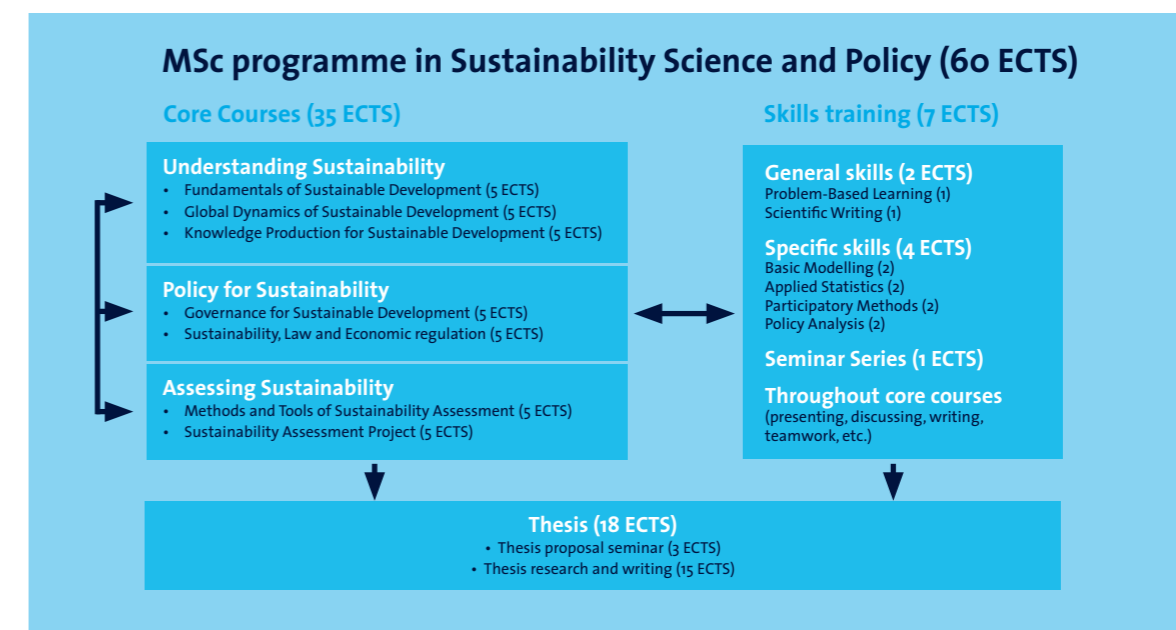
MSc programme in Sustainability Science and Policy (60 ECTS)

Core Courses (35 ECTS)

Understanding Sustainability
• Fundamentals of Sustainable Development (5 ECTS)
• Global Dynamics of Sustainable Development (5 ECTS)
• Knowledge Production for Sustainable Development (5 ECTS)

Policy for Sustainability
• Governance for Sustainable Development (5 ECTS)
• Sustainability, Law and Economic regulation (5 ECTS)

Assessing Sustainability
• Methods and Tools of Sustainability Assessment (5 ECTS)
• Sustainability Assessment Project (5 ECTS)

Skills training (7 ECTS)

General skills (2 ECTS)
Problem-Based Learning (1)
Scientific Writing (1)

Specific skills (4 ECTS)
Basic Modelling (2)
Applied Statistics (2)
Participatory Methods (2)
Policy Analysis (2)

Seminar Series (1 ECTS)

Throughout core courses
(presenting, discussing, writing, teamwork, etc.)

Thesis (18 ECTS)
• Thesis proposal seminar (3 ECTS)
• Thesis research and writing (15 ECTS)